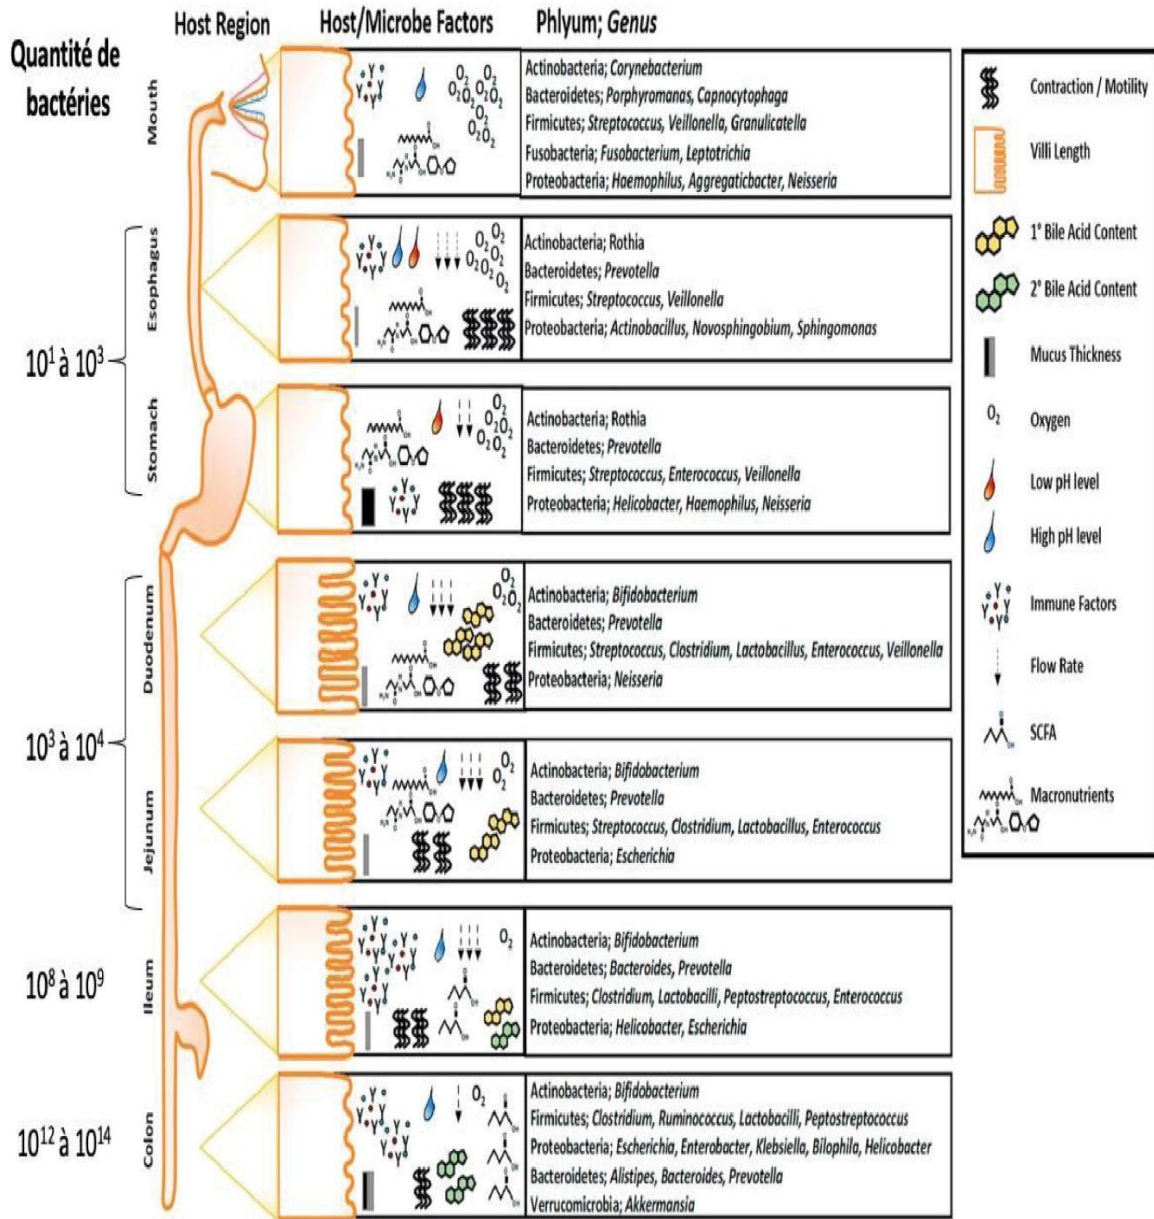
Quantité de bactéries

Host Region

Host/Microbe Factors

Phlyum; *Genus*

Mouth

$O_2$ $O_2$ $O_2$ $O_2$ $O_2$ $O_2$ $O_2$

Actinobacteria; *Corynebacterium*
Bacteroidetes; *Porphyromonas, Capnocytophaga*
Firmicutes; *Streptococcus, Veillonella, Granulicatella*
Fusobacteria; *Fusobacterium, Leptotrichia*
Proteobacteria; *Haemophilus, Aggregaticbacter, Neisseria*

Esophagus

$O_2$ $O_2$ $O_2$ $O_2$ $O_2$ $O_2$

Actinobacteria; Rothia
Bacteroidetes; *Prevotella*
Firmicutes; *Streptococcus, Veillonella*
Proteobacteria; *Actinobacillus, Novosphingobium, Sphingomonas*

$10^1$ à $10^3$

Stomach

$O_2$ $O_2$ $O_2$ $O_2$ $O_2$

Actinobacteria; Rothia
Bacteroidetes; *Prevotella*
Firmicutes; *Streptococcus, Enterococcus, Veillonella*
Proteobacteria; *Helicobacter, Haemophilus, Neisseria*

Duodenum

$O_2$ $O_2$

Actinobacteria; *Bifidobacterium*
Bacteroidetes; *Prevotella*
Firmicutes; *Streptococcus, Clostridium, Lactobacillus, Enterococcus, Veillonella*
Proteobacteria; *Neisseria*

$10^3$ à $10^4$

Jejunum

$O_2$

Actinobacteria; *Bifidobacterium*
Bacteroidetes; *Prevotella*
Firmicutes; *Streptococcus, Clostridium, Lactobacillus, Enterococcus*
Proteobacteria; *Escherichia*

$10^8$ à $10^9$

Ileum

$O_2$

Actinobacteria; *Bifidobacterium*
Bacteroidetes; *Bacteroides, Prevotella*
Firmicutes; *Clostridium, Lactobacilli, Peptostreptococcus, Enterococcus*
Proteobacteria; *Helicobacter, Escherichia*

$10^{12}$ à $10^{14}$

Colon

$O_2$

Actinobacteria; *Bifidobacterium*
Firmicutes; *Clostridium, Ruminococcus, Lactobacilli, Peptostreptococcus*
Proteobacteria; *Escherichia, Enterobacter, Klebsiella, Bilophila, Helicobacter*
Bacteroidetes; *Alistipes, Bacteroides, Prevotella*
Verrucomicrobia; *Akkermansia*

Contraction / Motility
Villi Length
1° Bile Acid Content
2° Bile Acid Content
Mucus Thickness
$O_2$ Oxygen
Low pH level
High pH level
Immune Factors
Flow Rate
SCFA
Macronutrients